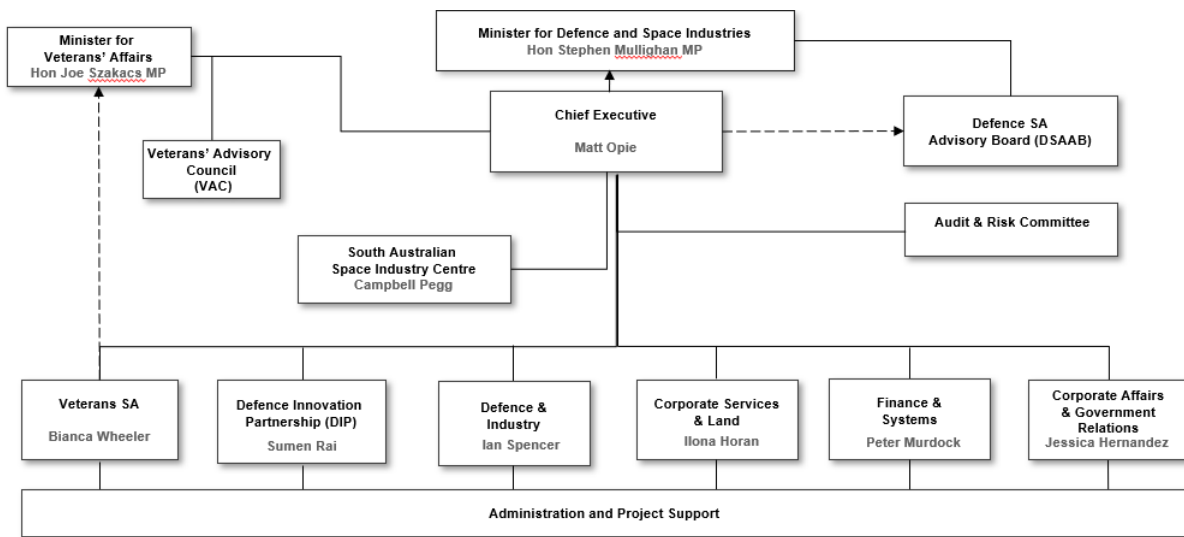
Minister for Veterans' Affairs
Hon Joe Szakacs MP

Minister for Defence and Space Industries
Hon Stephen Mullighan MP

Chief Executive

Matt Opie

Defence SA
Advisory Board (DSAAB)

Veterans' Advisory Council
(VAC)

Audit & Risk Committee

South Australian
Space Industry Centre
Campbell Pegg

Veterans SA

Bianca Wheeler

Defence Innovation Partnership (DIP)

Sumen Rai

Defence & Industry
Ian Spencer

Corporate Services & Land
Ilona Horan

Finance & Systems
Peter Murdock

Corporate Affairs & Government Relations
Jessica Hernandez

Administration and Project Support